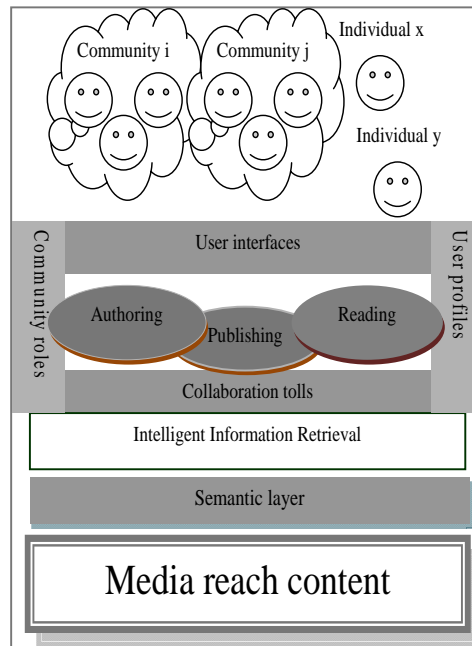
Community i

Community j

Individual x

Individual y

Community roles

User interfaces

User profiles

Authoring

Publishing

Reading

Collaboration tolls

Intelligent Information Retrieval

Semantic layer

Media reach content